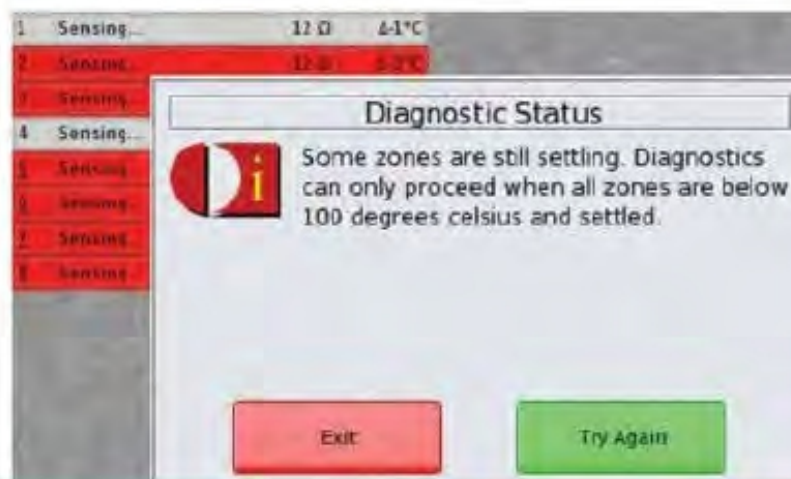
1 Sensing... 12 Ω 4-1°C
2 Sensing... 12 Ω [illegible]
3 Sensing...
4 Sensing...
5 Sensing...
6 Sensing...
7 Sensing...
8 Sensing...

Diagnostic Status

i

Some zones are still settling. Diagnostics can only proceed when all zones are below 100 degrees celsius and settled.

Exit

Try Again